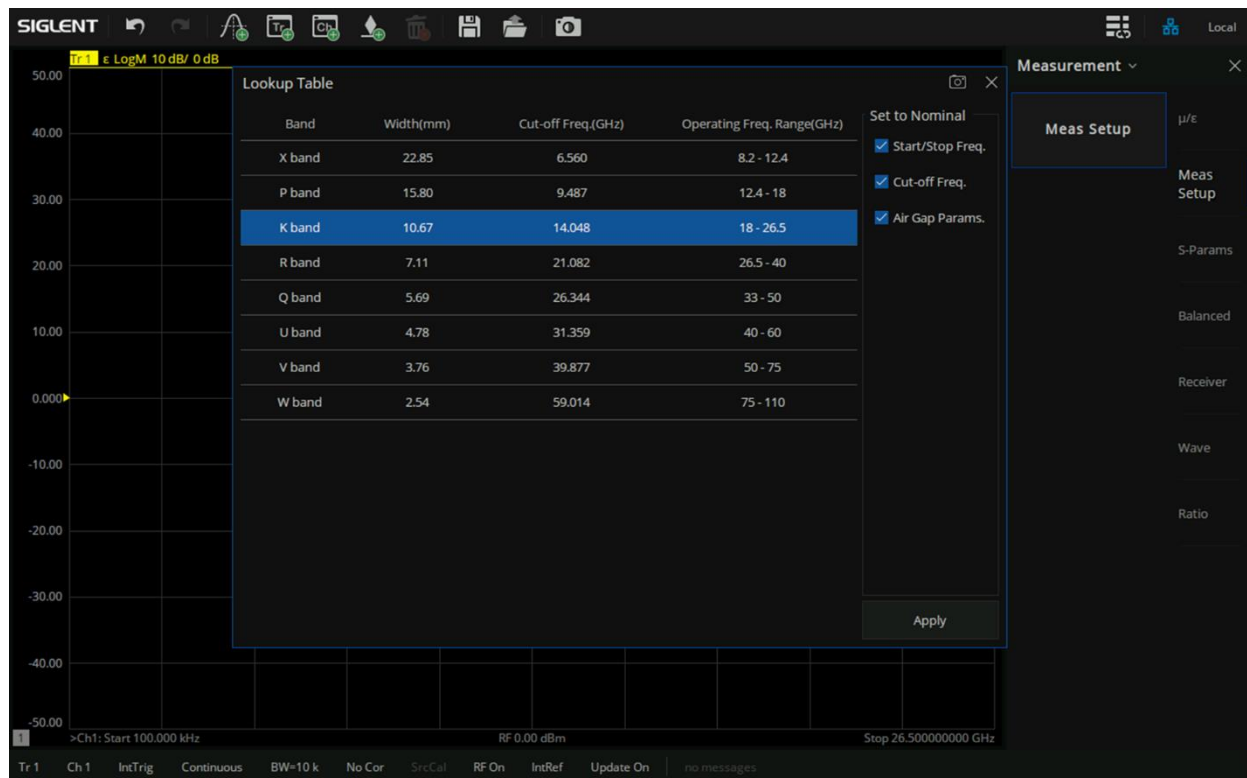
SIGLENT

Local

Tr 1 ε LogM 10 dB/ 0 dB

50.00
40.00
30.00
20.00
10.00
0.000
-10.00
-20.00
-30.00
-40.00
-50.00

Lookup Table

| Band | Width(mm) | Cut-off Freq.(GHz) | Operating Freq. Range(GHz) |
|---|---|---|---|
| X band | 22.85 | 6.560 | 8.2 - 12.4 |
| P band | 15.80 | 9.487 | 12.4 - 18 |
| K band | 10.67 | 14.048 | 18 - 26.5 |
| R band | 7.11 | 21.082 | 26.5 - 40 |
| Q band | 5.69 | 26.344 | 33 - 50 |
| U band | 4.78 | 31.359 | 40 - 60 |
| V band | 3.76 | 39.877 | 50 - 75 |
| W band | 2.54 | 59.014 | 75 - 110 |

Set to Nominal
Start/Stop Freq.
Cut-off Freq.
Air Gap Params.

Apply

Measurement

Meas Setup

μ/ε
Meas Setup
S-Params
Balanced
Receiver
Wave
Ratio

1 >Ch1: Start 100.000 kHz RF 0.00 dBm Stop 26.500000000 GHz

Tr 1 Ch 1 IntTrig Continuous BW=10 k No Cor SrcCal RF On IntRef Update On no messages